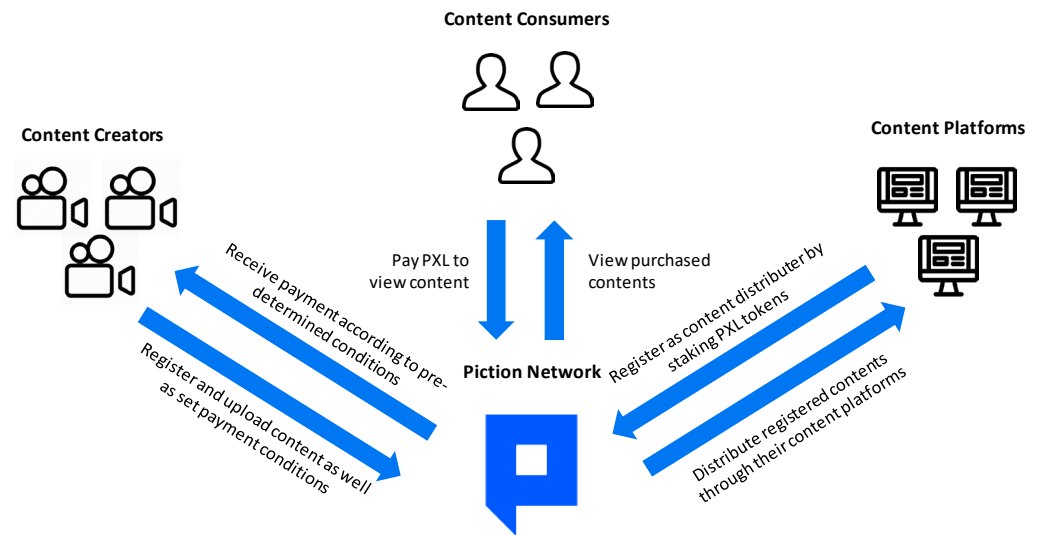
Content Consumers

Content Creators

Content Platforms

Pay PXL to view content

View purchased contents

Receive payment according to predetermined conditions

Register and upload content as well as set payment conditions

Register as content distributer by staking PXL tokens

Distribute registered contents through their content platforms

Piction Network